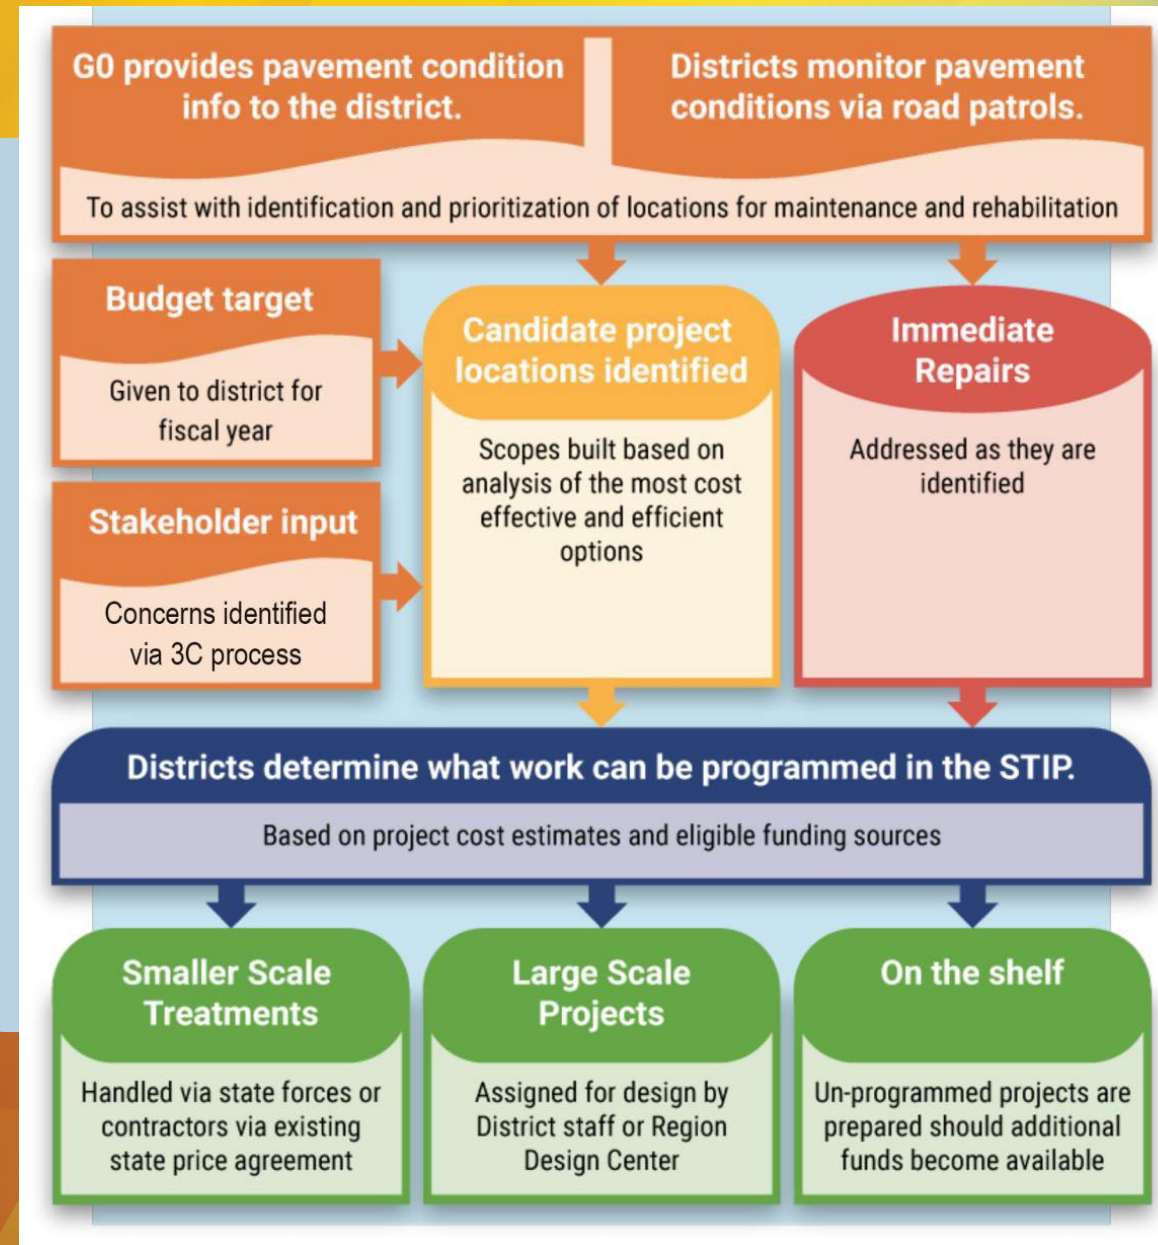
G0 provides pavement condition info to the district.

Districts monitor pavement conditions via road patrols.

To assist with identification and prioritization of locations for maintenance and rehabilitation

Budget target

Given to district for fiscal year

Stakeholder input

Concerns identified via 3C process

Candidate project locations identified

Scopes built based on analysis of the most cost effective and efficient options

Immediate Repairs

Addressed as they are identified

Districts determine what work can be programmed in the STIP.

Based on project cost estimates and eligible funding sources

Smaller Scale Treatments

Handled via state forces or contractors via existing state price agreement

Large Scale Projects

Assigned for design by District staff or Region Design Center

On the shelf

Un-programmed projects are prepared should additional funds become available